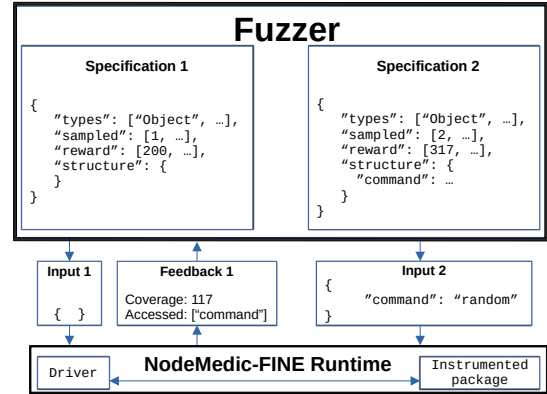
Fuzzer

Specification 1

{
 "types": ["Object", …],
 "sampled": [1, …],
 "reward": [200, …],
 "structure": {
 }
}

Specification 2

{
 "types": ["Object", …],
 "sampled": [2, …],
 "reward": [317, …],
 "structure": {
 "command": …
 }
}

Input 1

{ }

Feedback 1

Coverage: 117
Accessed: ["command"]

Input 2

{
 "command": "random"
}

Driver

NodeMedic-FINE Runtime

Instrumented package